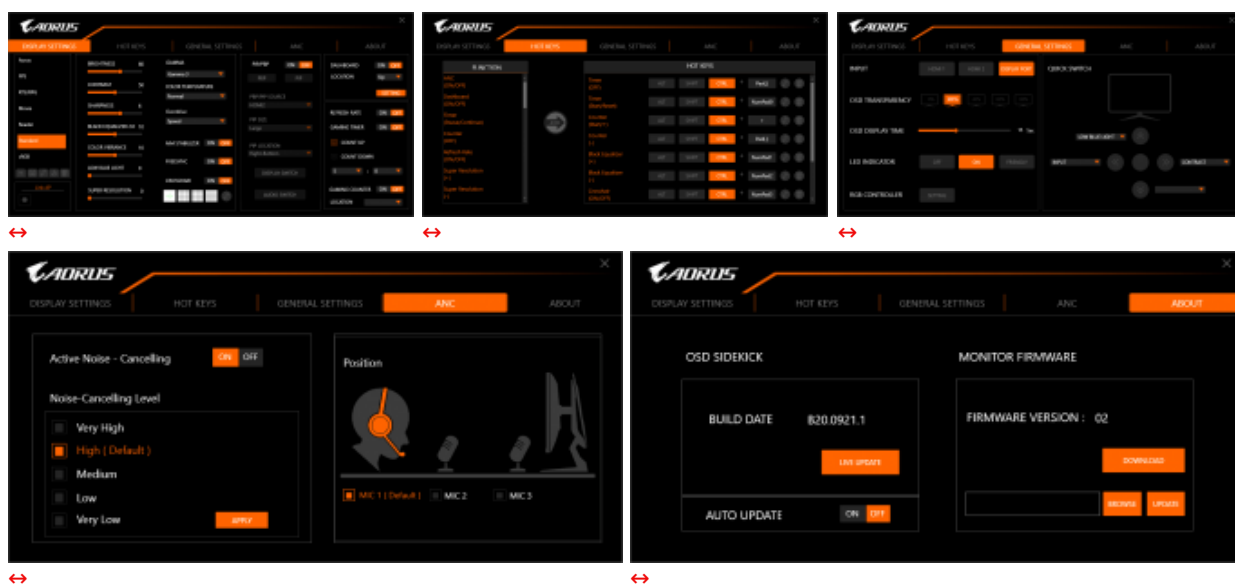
AORUS

DISPLAY SETTINGS | HOT KEYS | GENERAL SETTINGS | ANC | ABOUT

BRIGHTNESS
CONTRAST
SHARPNESS
BLACK EQUALIZER
COLOR VIBRANCE
SUPER RESOLUTION
GAMMA
COLOR TEMPERATURE
OVERDRIVE
PIP/PBP
DASHBOARD
LOCATION
REFRESH RATE
TIMER
COUNT DOWN
COUNTER
LOCATION

↔

AORUS

DISPLAY SETTINGS | HOT KEYS | GENERAL SETTINGS | ANC | ABOUT

HOT KEYS

↔

AORUS

DISPLAY SETTINGS | HOT KEYS | GENERAL SETTINGS | ANC | ABOUT

INPUT
QUICK SWITCH
OSD TRANSPARENCY
OSD DISPLAY TIME
LED INDICATOR
OFF ON
RGB CONTROLLER

↔

AORUS

DISPLAY SETTINGS | HOT KEYS | GENERAL SETTINGS | ANC | ABOUT

Active Noise - Cancelling ON OFF

Noise-Cancelling Level

Very High
High ( Default )
Medium
Low
Very Low

APPLY

Position

MIC 1 ( Default ) MIC 2 MIC 3

↔

AORUS

DISPLAY SETTINGS | HOT KEYS | GENERAL SETTINGS | ANC | ABOUT

OSD SIDEKICK

BUILD DATE 820.0921.1

LIVE UPDATE

AUTO UPDATE ON OFF

MONITOR FIRMWARE

FIRMWARE VERSION : 02

DOWNLOAD

BROWSE UPLOAD

↔